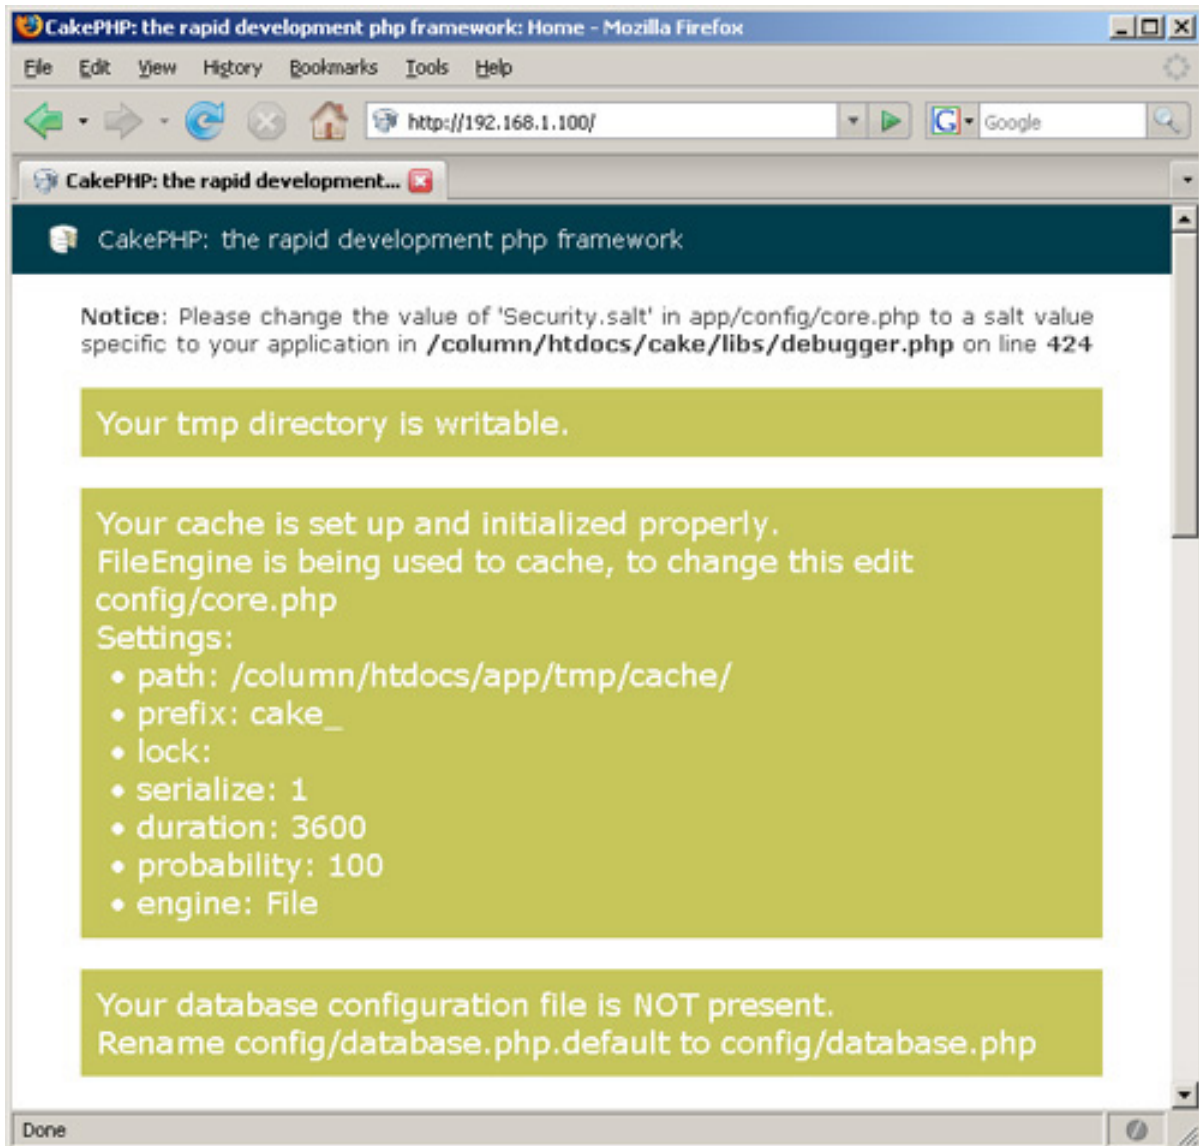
CakePHP: the rapid development php framework: Home - Mozilla Firefox

File Edit View History Bookmarks Tools Help

http://192.168.1.100/

Google

CakePHP: the rapid development...

CakePHP: the rapid development php framework

Notice: Please change the value of 'Security.salt' in app/config/core.php to a salt value specific to your application in /column/htdocs/cake/libs/debugger.php on line 424

Your tmp directory is writable.

Your cache is set up and initialized properly.
FileEngine is being used to cache, to change this edit config/core.php
Settings:
• path: /column/htdocs/app/tmp/cache/
• prefix: cake_
• lock:
• serialize: 1
• duration: 3600
• probability: 100
• engine: File

Your database configuration file is NOT present.
Rename config/database.php.default to config/database.php

Done